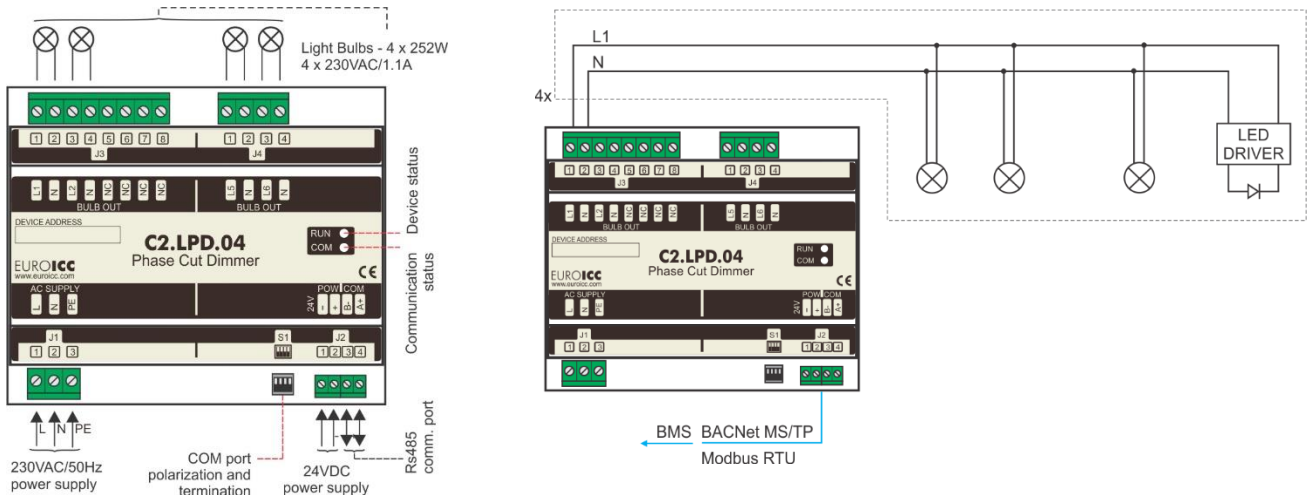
Light Bulbs - 4 x 252W
4 x 230VAC/1.1A

1 2 3 4 5 6 7 8
J3
1 2 3 4
J4

L1 N L2 N NC NC NC NC
BULB OUT
L5 N L6 N
BULB OUT

DEVICE ADDRESS
C2.LPD.04
Phase Cut Dimmer
RUN
COM
EUROICC
www.euroicc.com
CE
AC SUPPLY
L N PE
POW COM
24V - + B- A+

J1
1 2 3
S1
J2
1 2 3 4

Device status
Communication status

L N PE
230VAC/50Hz power supply
COM port polarization and termination
24VDC power supply
Rs485 comm. port

L1
N
4x

1 2 3 4 5 6 7 8
J3
1 2 3 4
J4
L1 N L2 N NC NC NC NC
BULB OUT
L5 N L6 N
BULB OUT
DEVICE ADDRESS
C2.LPD.04
Phase Cut Dimmer
RUN
COM
EUROICC
www.euroicc.com
CE
AC SUPPLY
L N PE
POW COM
24V - + B- A+
J1
1 2 3
S1
J2
1 2 3 4

LED DRIVER

BMS BACNet MS/TP
Modbus RTU